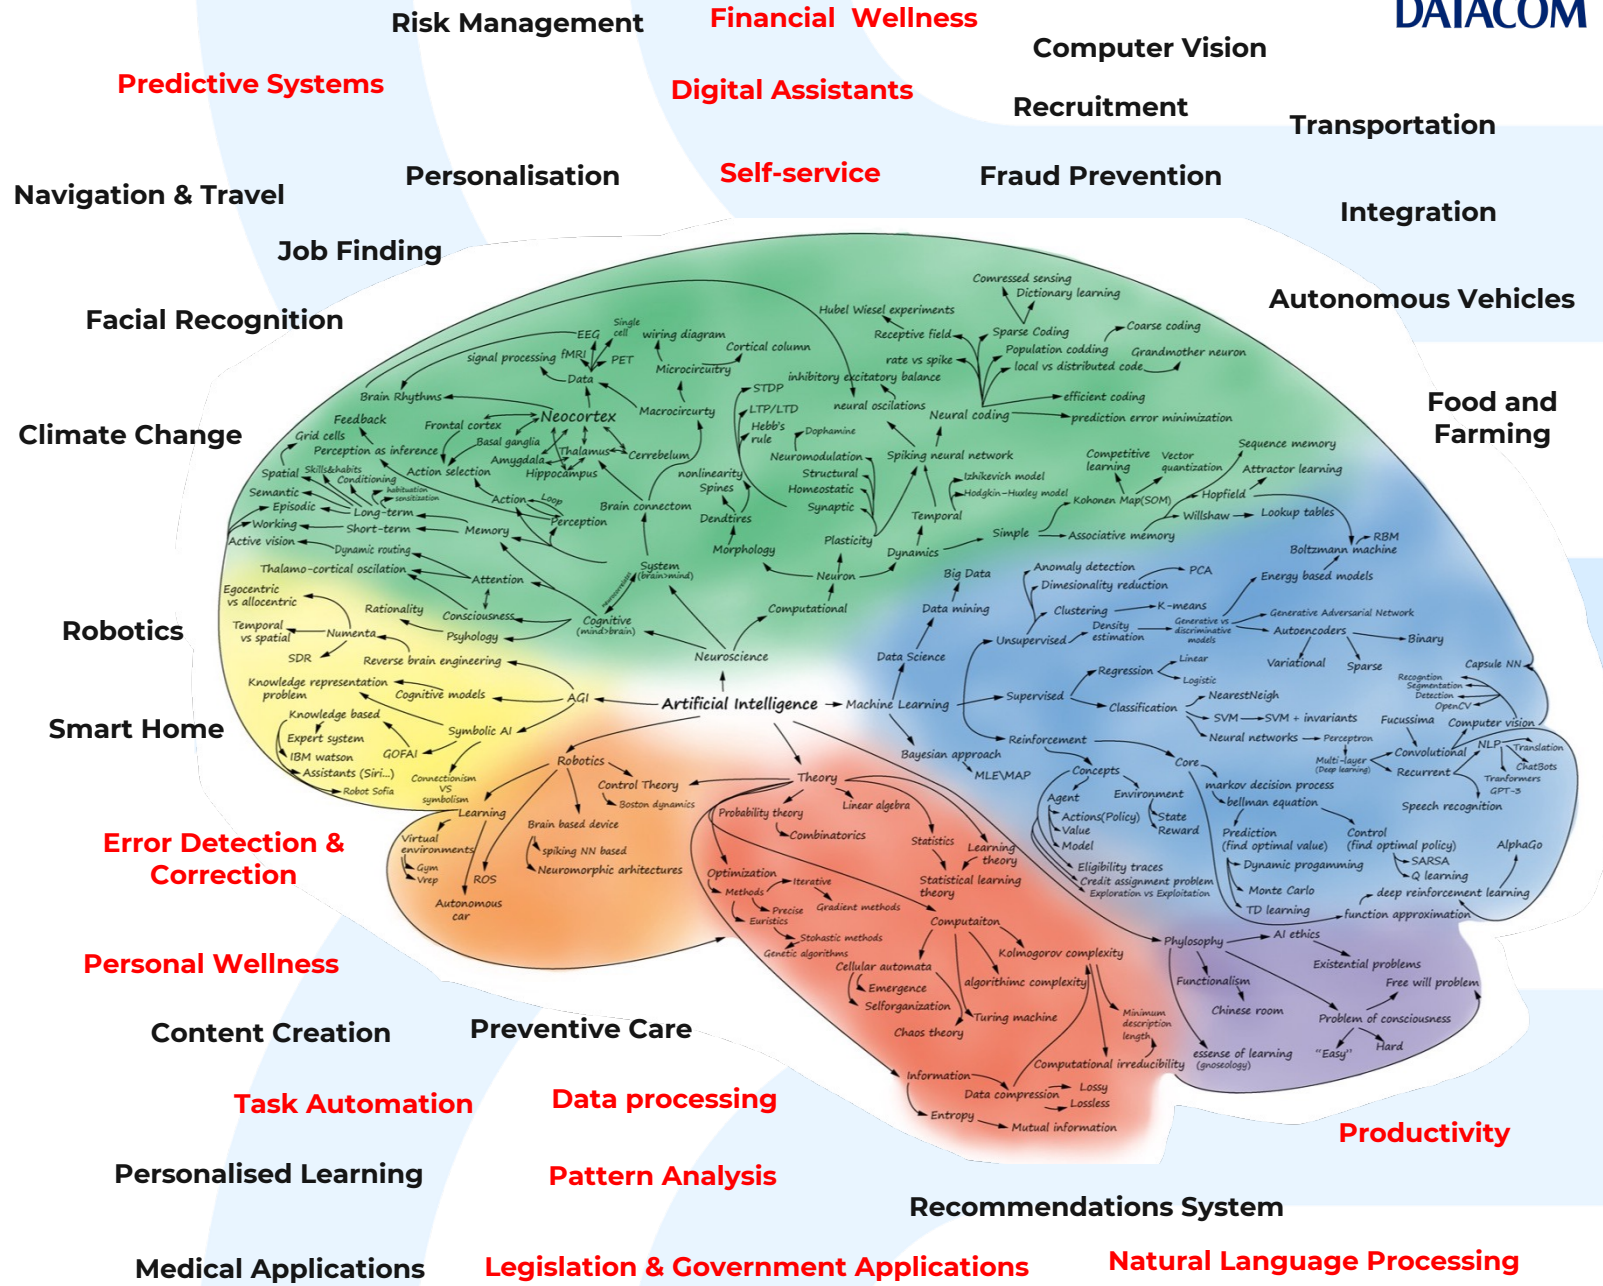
DATACOM

Risk Management

Financial Wellness

Computer Vision

Predictive Systems

Digital Assistants

Recruitment

Transportation

Personalisation

Self-service

Fraud Prevention

Navigation & Travel

Integration

Job Finding

Autonomous Vehicles

Facial Recognition

Food and Farming

Climate Change

Robotics

Smart Home

Error Detection & Correction

Personal Wellness

Content Creation

Preventive Care

Task Automation

Data processing

Productivity

Personalised Learning

Pattern Analysis

Recommendations System

Medical Applications

Legislation & Government Applications

Natural Language Processing

Compressed sensing
Dictionary learning
Hubel Wiesel experiments
Receptive field
Sparse Coding
Coarse coding
Population codding
Grandmother neuron
rate vs spike
local vs distributed code
Single cell
EEG
wiring diagram
Cortical column
signal processing
fMRI
PET
Microcircuitry
inhibitory excitatory balance
Data
STDP
neural oscillations
efficient coding
Brain Rhythms
Macrocircuitry
LTP/LTD
Neural coding
prediction error minimization
Feedback
Frontal cortex
Neocortex
Hebb's rule
Dophamine
Grid cells
Basal ganglia
Perception as inference
Thalamus
Cerebelum
Neuromodulation
Spiking neural network
Competitive learning
Vector quantization
Sequence memory
Amygdala
Spatial
Skills&habits
Conditioning
Action selection
Hippocampus
nonlinearity
Structural
Izhikevich model
Attractor learning
Semantic
habituation sensitization
Spines
Homeostatic
Hodgkin-Huxley model
Hopfield
Episodic
Action
Loop
Brain connectom
Synaptic
Kohonen Map(SOM)
Long-term
Perception
Dendtires
Temporal
Willshaw
Lookup tables
Working
Short-term
Memory
Simple
Associative memory
RBM
Active vision
Dynamic routing
Morphology
Plasticity
Boltzmann machine
System (brain>mind)
Dynamics
Thalamo-cortical oscillation
Attention
Neuron
Anomaly detection
PCA
Big Data
Egocentric vs allocentric
Dimesionality reduction
Energy based models
Rationality
Consciousness
Computational
Temporal vs spatial
Numenta
Cognitive (mind>brain)
Data mining
Clustering
K-means
Generative Adversarial Network
Psyhology
Density estimation
Generative vs discriminative models
Autoencoders
SDR
Unsupervised
Binary
Reverse brain engineering
Neuroscience
Data Science
Variational
Sparse
Capsule NN
Linear
Knowledge representation problem
Regression
Logistic
Recognition Segmentation Detection
Cognitive models
AGI
Artificial Intelligence
Machine Learning
Supervised
NearestNeigh
OpenCV
Knowledge based
Classification
SVM
SVM + invariants
Fucussima
Computer vision
Expert system
Symbolic AI
Neural networks
Perceptron
NLP
Translation
IBM watson
GOFAI
Reinforcement
Multi-layer (Deep learning)
Convolutional
ChatBots
Assistants (Siri...)
Robotics
Bayesian approach
Core
Recurrent
Tranformers
Connectionism vs symbolism
Theory
MLE\MAP
Concepts
markov decision process
GPT-3
Robot Sofia
Control Theory
Environment
Agent
bellman equation
Speech recognition
Learning
Boston dynamics
Linear algebra
Probability theory
State
Actions(Policy)
Virtual environments
Brain based device
Combinatorics
Value
Reward
Prediction (find optimal value)
Control (find optimal policy)
AlphaGo
Statistics
Learning theory
Model
Gym
spiking NN based
Dynamic progamming
SARSA
Vrep
ROS
Neuromorphic arhitectures
Optimization
Statistical learning theory
Eligibility traces
Q learning
Credit assignment problem
Exploration vs Exploitation
Iterative
Methods
Monte Carlo
deep reinforcement learning
Autonomous car
Precise
Gradient methods
Euristics
TD learning
function approximation
Computaiton
Stohastic methods
Phylosophy
AI ethics
Genetic algorithms
Kolmogorov complexity
Existential problems
Cellular automata
algorithmic complexity
Functionalism
Free will problem
Emergence
Minimum description length
Chinese room
Selforganization
Turing machine
Problem of consciousness
Chaos theory
Hard
essense of learning (gnoseology)
"Easy"
Computational irreducibility
Information
Data compression
Lossy
Lossless
Entropy
Mutual information